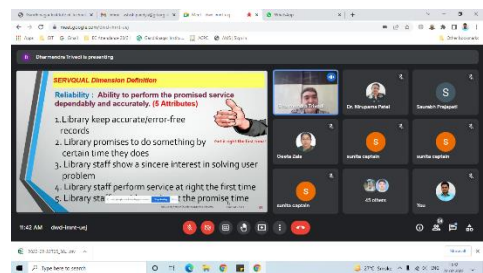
Dharmendra Trivedi is presenting

SERVQUAL Dimension Definition

Reliability : Ability to perform the promised service dependably and accurately. (5 Attributes)

1. Library keep accurate/error-free records
2. Library promises to do something by certain time they does
3. Library staff show a sincere interest in solving user problem
4. Library staff perform service at right the first time
5. Library sta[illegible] t the promise time

Get it right the first time!

Dr. Nirupama Patel
Saurabh Prajapati
Geeta Zala
sunita captain
sunita captain
sunita captain
45 others
You

11:42 AM | dwd-lnnt-uej

Type here to search
29°C Smoke